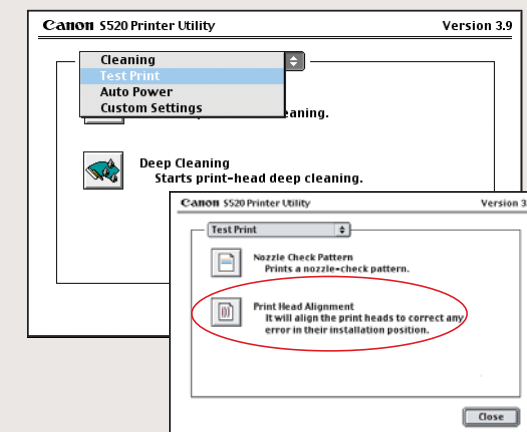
Canon S520 Printer Utility

Version 3.9

Cleaning
Test Print
Auto Power
Custom Settings

eaning.

Deep Cleaning
Starts print-head deep cleaning.

Canon S520 Printer Utility

Version 3.

Test Print

Nozzle Check Pattern
Prints a nozzle-check pattern.

Print Head Alignment
It will align the print heads to correct any error in their installation position.

Close